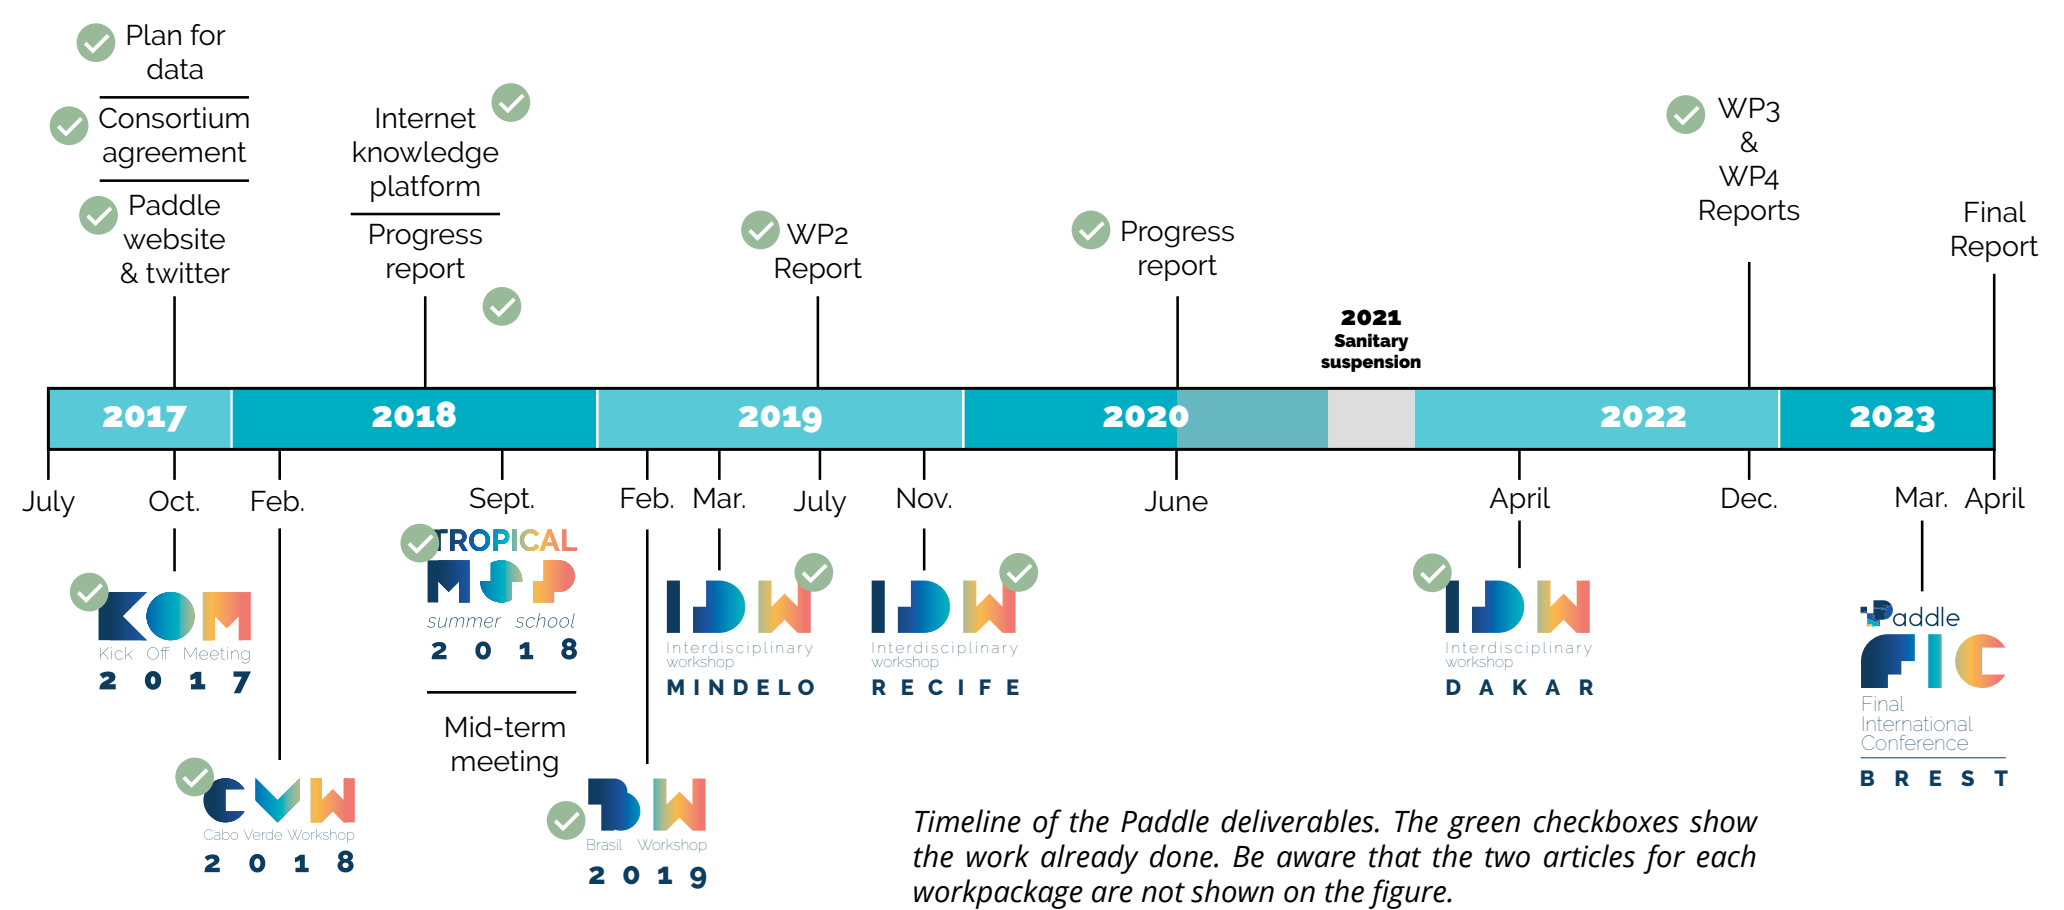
Plan for data

Consortium agreement

Paddle website & twitter

Internet knowledge platform

Progress report

WP2 Report

Progress report

WP3 & WP4 Reports

Final Report

2021 Sanitary suspension

2017 2018 2019 2020 2022 2023

July Oct. Feb. Sept. Feb. Mar. July Nov. June April Dec. Mar. April

KOM
Kick Off Meeting
2 0 1 7

CVW
Cabo Verde Workshop
2 0 1 8

TROPICAL
MSP
summer school
2 0 1 8

Mid-term meeting

BW
Brasil Workshop
2 0 1 9

IDW
Interdisciplinary workshop
MINDELO

IDW
Interdisciplinary workshop
RECIFE

IDW
Interdisciplinary workshop
DAKAR

Paddle
FIC
Final International Conference
BREST

*Timeline of the Paddle deliverables. The green checkboxes show the work already done. Be aware that the two articles for each workpackage are not shown on the figure.*